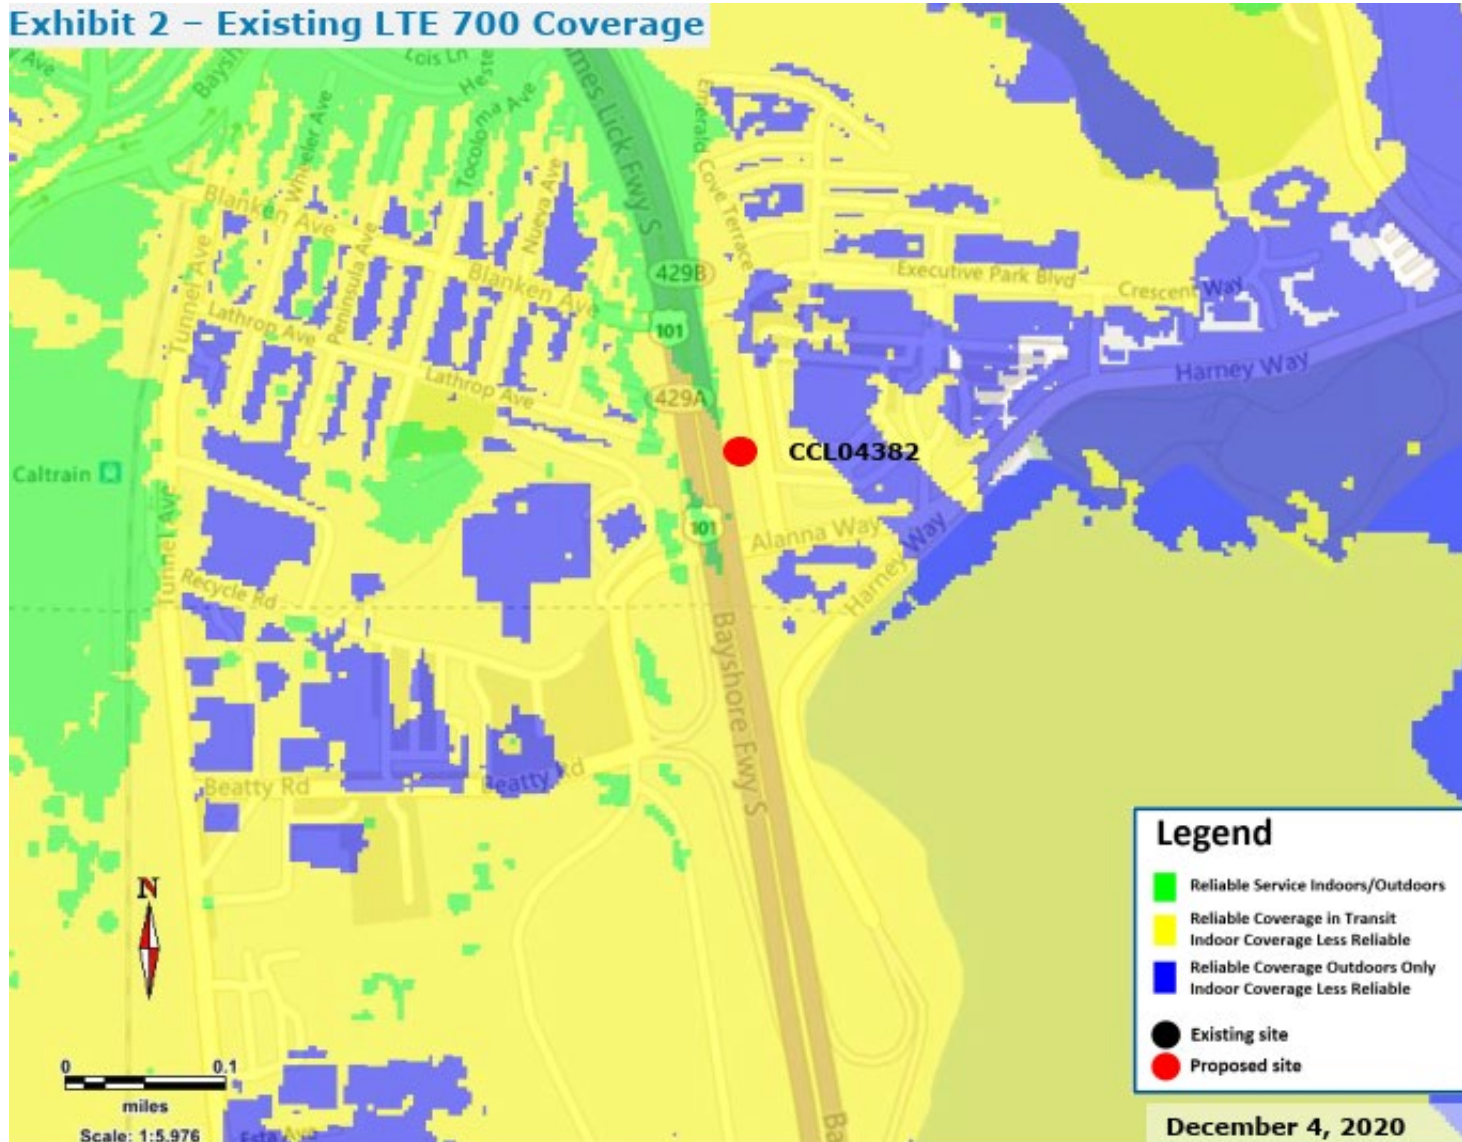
Exhibit 2 – Existing LTE 700 Coverage

Ave
Bayshore
Lois Ln
Hester
Tocoloma Ave
Wheeler Ave
mes Lick Fwy S
Emerald Cove Terrace
Blanken Ave
Nueva Ave
Peninsula Ave
Blanken Ave
Tunnel Ave
Lathrop Ave
Lathrop Ave
429B
101
429A
Executive Park Blvd
Crescent Way
Harney Way
CCL04382
Caltrain
Tunnel Ave
101
Alanna Way
Harney Way
Recycle Rd
Bayshore Fwy S
Beatty Rd
Beatty Rd
Ba
Esta Ave

N

0 0.1
miles
Scale: 1:5,976

Legend
Reliable Service Indoors/Outdoors
Reliable Coverage in Transit
Indoor Coverage Less Reliable
Reliable Coverage Outdoors Only
Indoor Coverage Less Reliable
Existing site
Proposed site

December 4, 2020